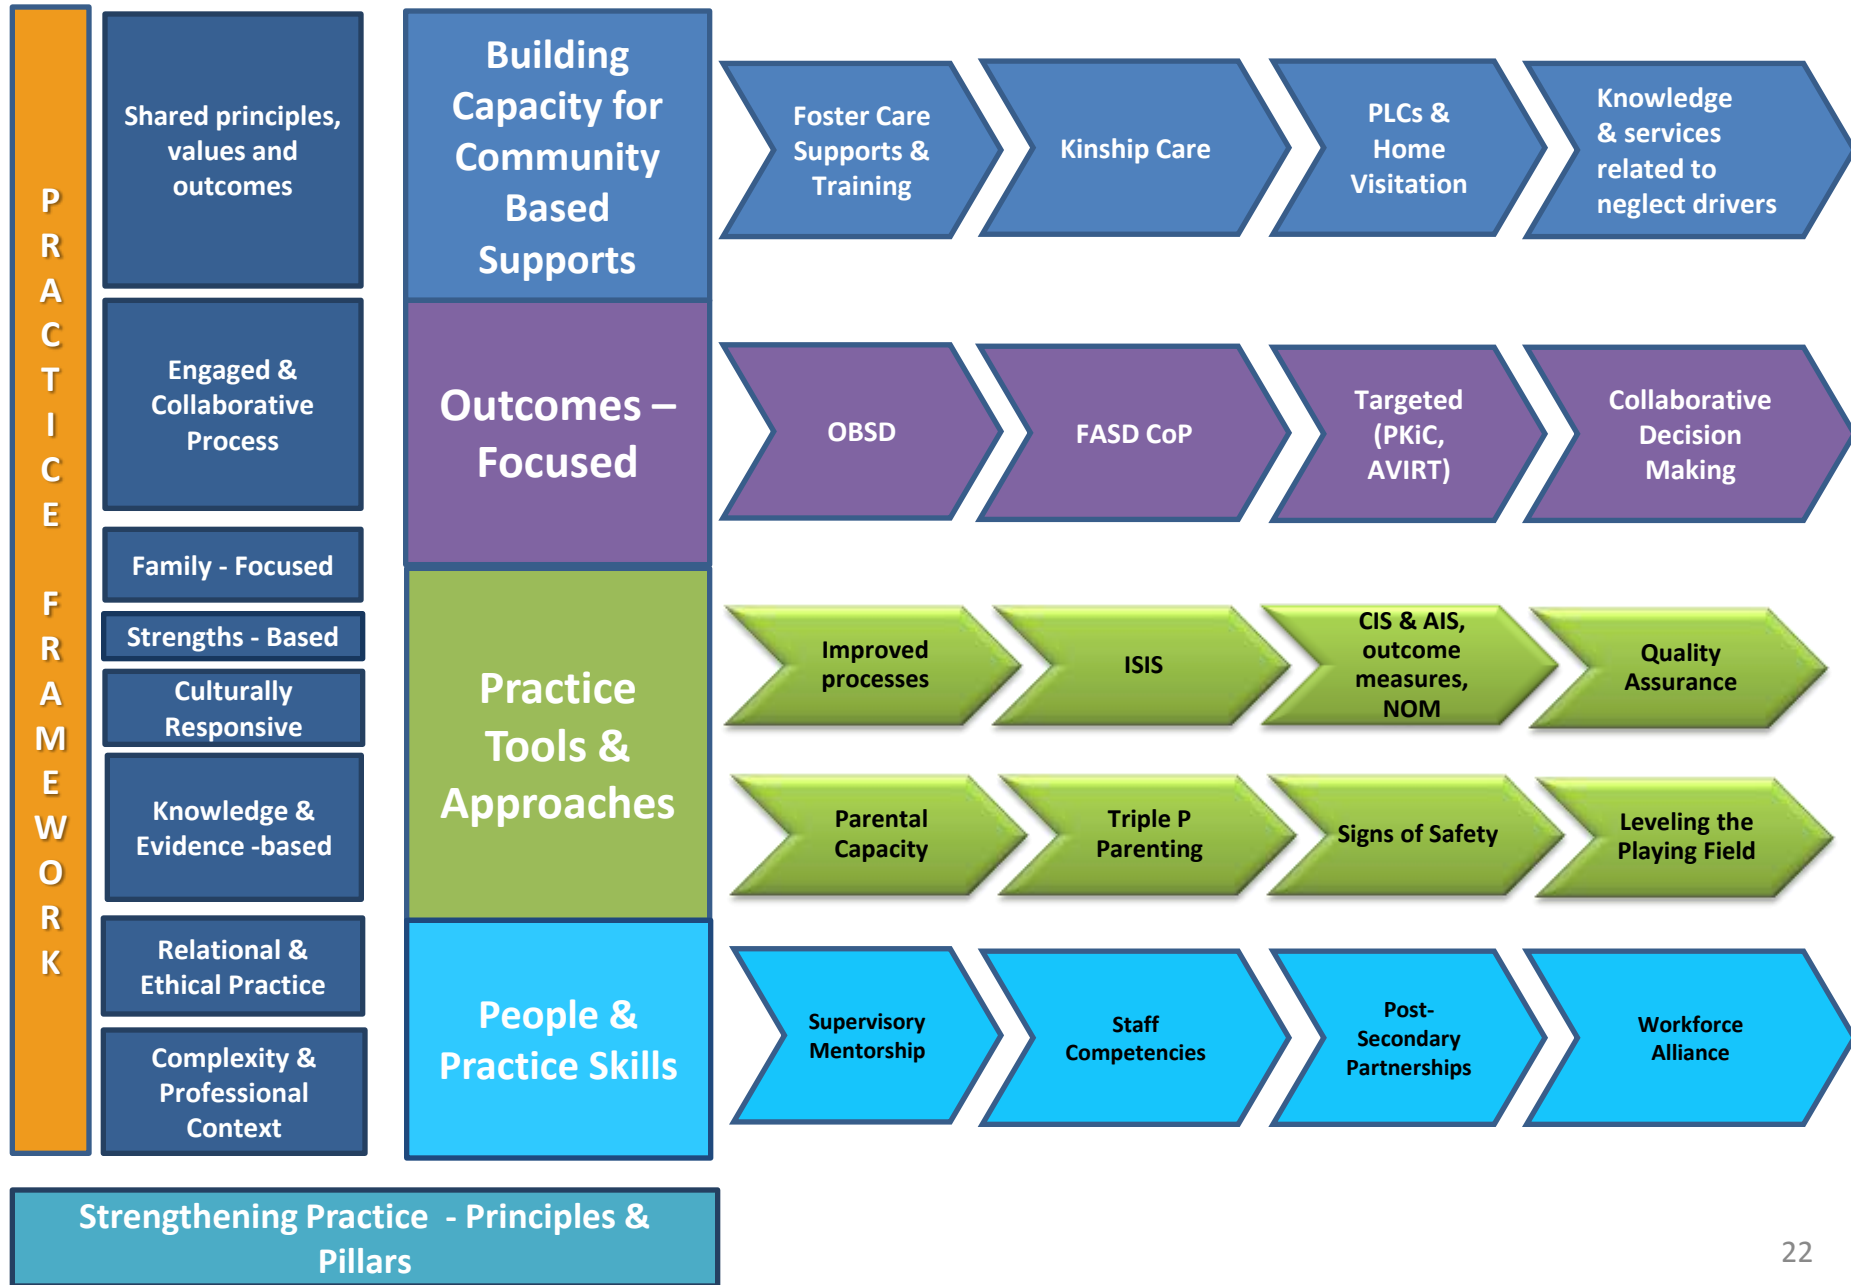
PRACTICE FRAMEWORK

Shared principles, values and outcomes

Engaged & Collaborative Process

Family - Focused

Strengths - Based

Culturally Responsive

Knowledge & Evidence -based

Relational & Ethical Practice

Complexity & Professional Context

Building Capacity for Community Based Supports

Foster Care Supports & Training

Kinship Care

PLCs & Home Visitation

Knowledge & services related to neglect drivers

Outcomes – Focused

OBSD

FASD CoP

Targeted (PKiC, AVIRT)

Collaborative Decision Making

Practice Tools & Approaches

Improved processes

ISIS

CIS & AIS, outcome measures, NOM

Quality Assurance

Parental Capacity

Triple P Parenting

Signs of Safety

Leveling the Playing Field

People & Practice Skills

Supervisory Mentorship

Staff Competencies

Post-Secondary Partnerships

Workforce Alliance

Strengthening Practice - Principles & Pillars

22